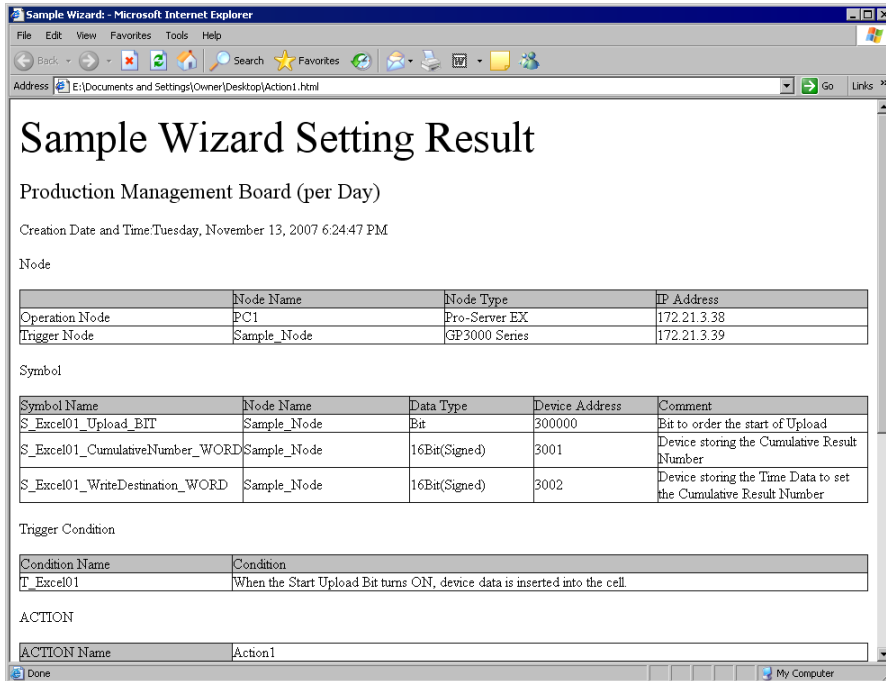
Sample Wizard: - Microsoft Internet Explorer

File Edit View Favorites Tools Help

Back Search Favorites

Address E:\Documents and Settings\Owner\Desktop\Action1.html Go Links

Sample Wizard Setting Result

Production Management Board (per Day)

Creation Date and Time:Tuesday, November 13, 2007 6:24:47 PM

Node

| | Node Name | Node Type | IP Address |
|---|---|---|---|
| Operation Node | PC1 | Pro-Server EX | 172.21.3.38 |
| Trigger Node | Sample_Node | GP3000 Series | 172.21.3.39 |

Symbol

| Symbol Name | Node Name | Data Type | Device Address | Comment |
|---|---|---|---|---|
| S_Excel01_Upload_BIT | Sample_Node | Bit | 300000 | Bit to order the start of Upload |
| S_Excel01_CumulativeNumber_WORD | Sample_Node | 16Bit(Signed) | 3001 | Device storing the Cumulative Result Number |
| S_Excel01_WriteDestination_WORD | Sample_Node | 16Bit(Signed) | 3002 | Device storing the Time Data to set the Cumulative Result Number |

Trigger Condition

| Condition Name | Condition |
|---|---|
| T_Excel01 | When the Start Upload Bit turns ON, device data is inserted into the cell. |

ACTION

| ACTION Name | Action1 |
|---|---|

Done My Computer